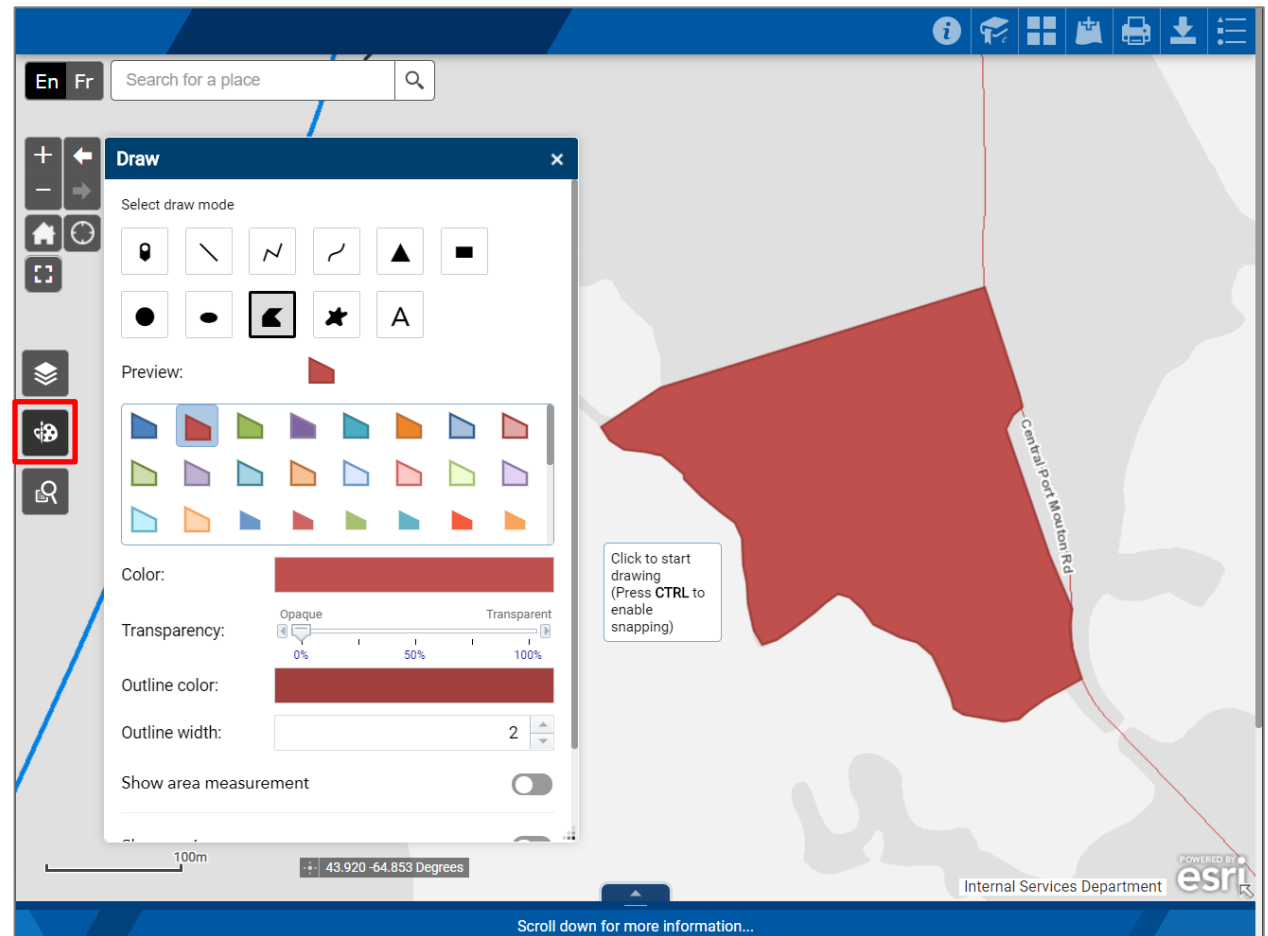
En Fr

Search for a place

Draw

Select draw mode

A

Preview:

Color:

Transparency:

Opaque Transparent

0% 50% 100%

Outline color:

Outline width: 2

Show area measurement

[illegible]

Click to start drawing (Press CTRL to enable snapping)

Central Port Mouton Rd

100m

43.920 -64.853 Degrees

Internal Services Department

POWERED BY esri

Scroll down for more information...